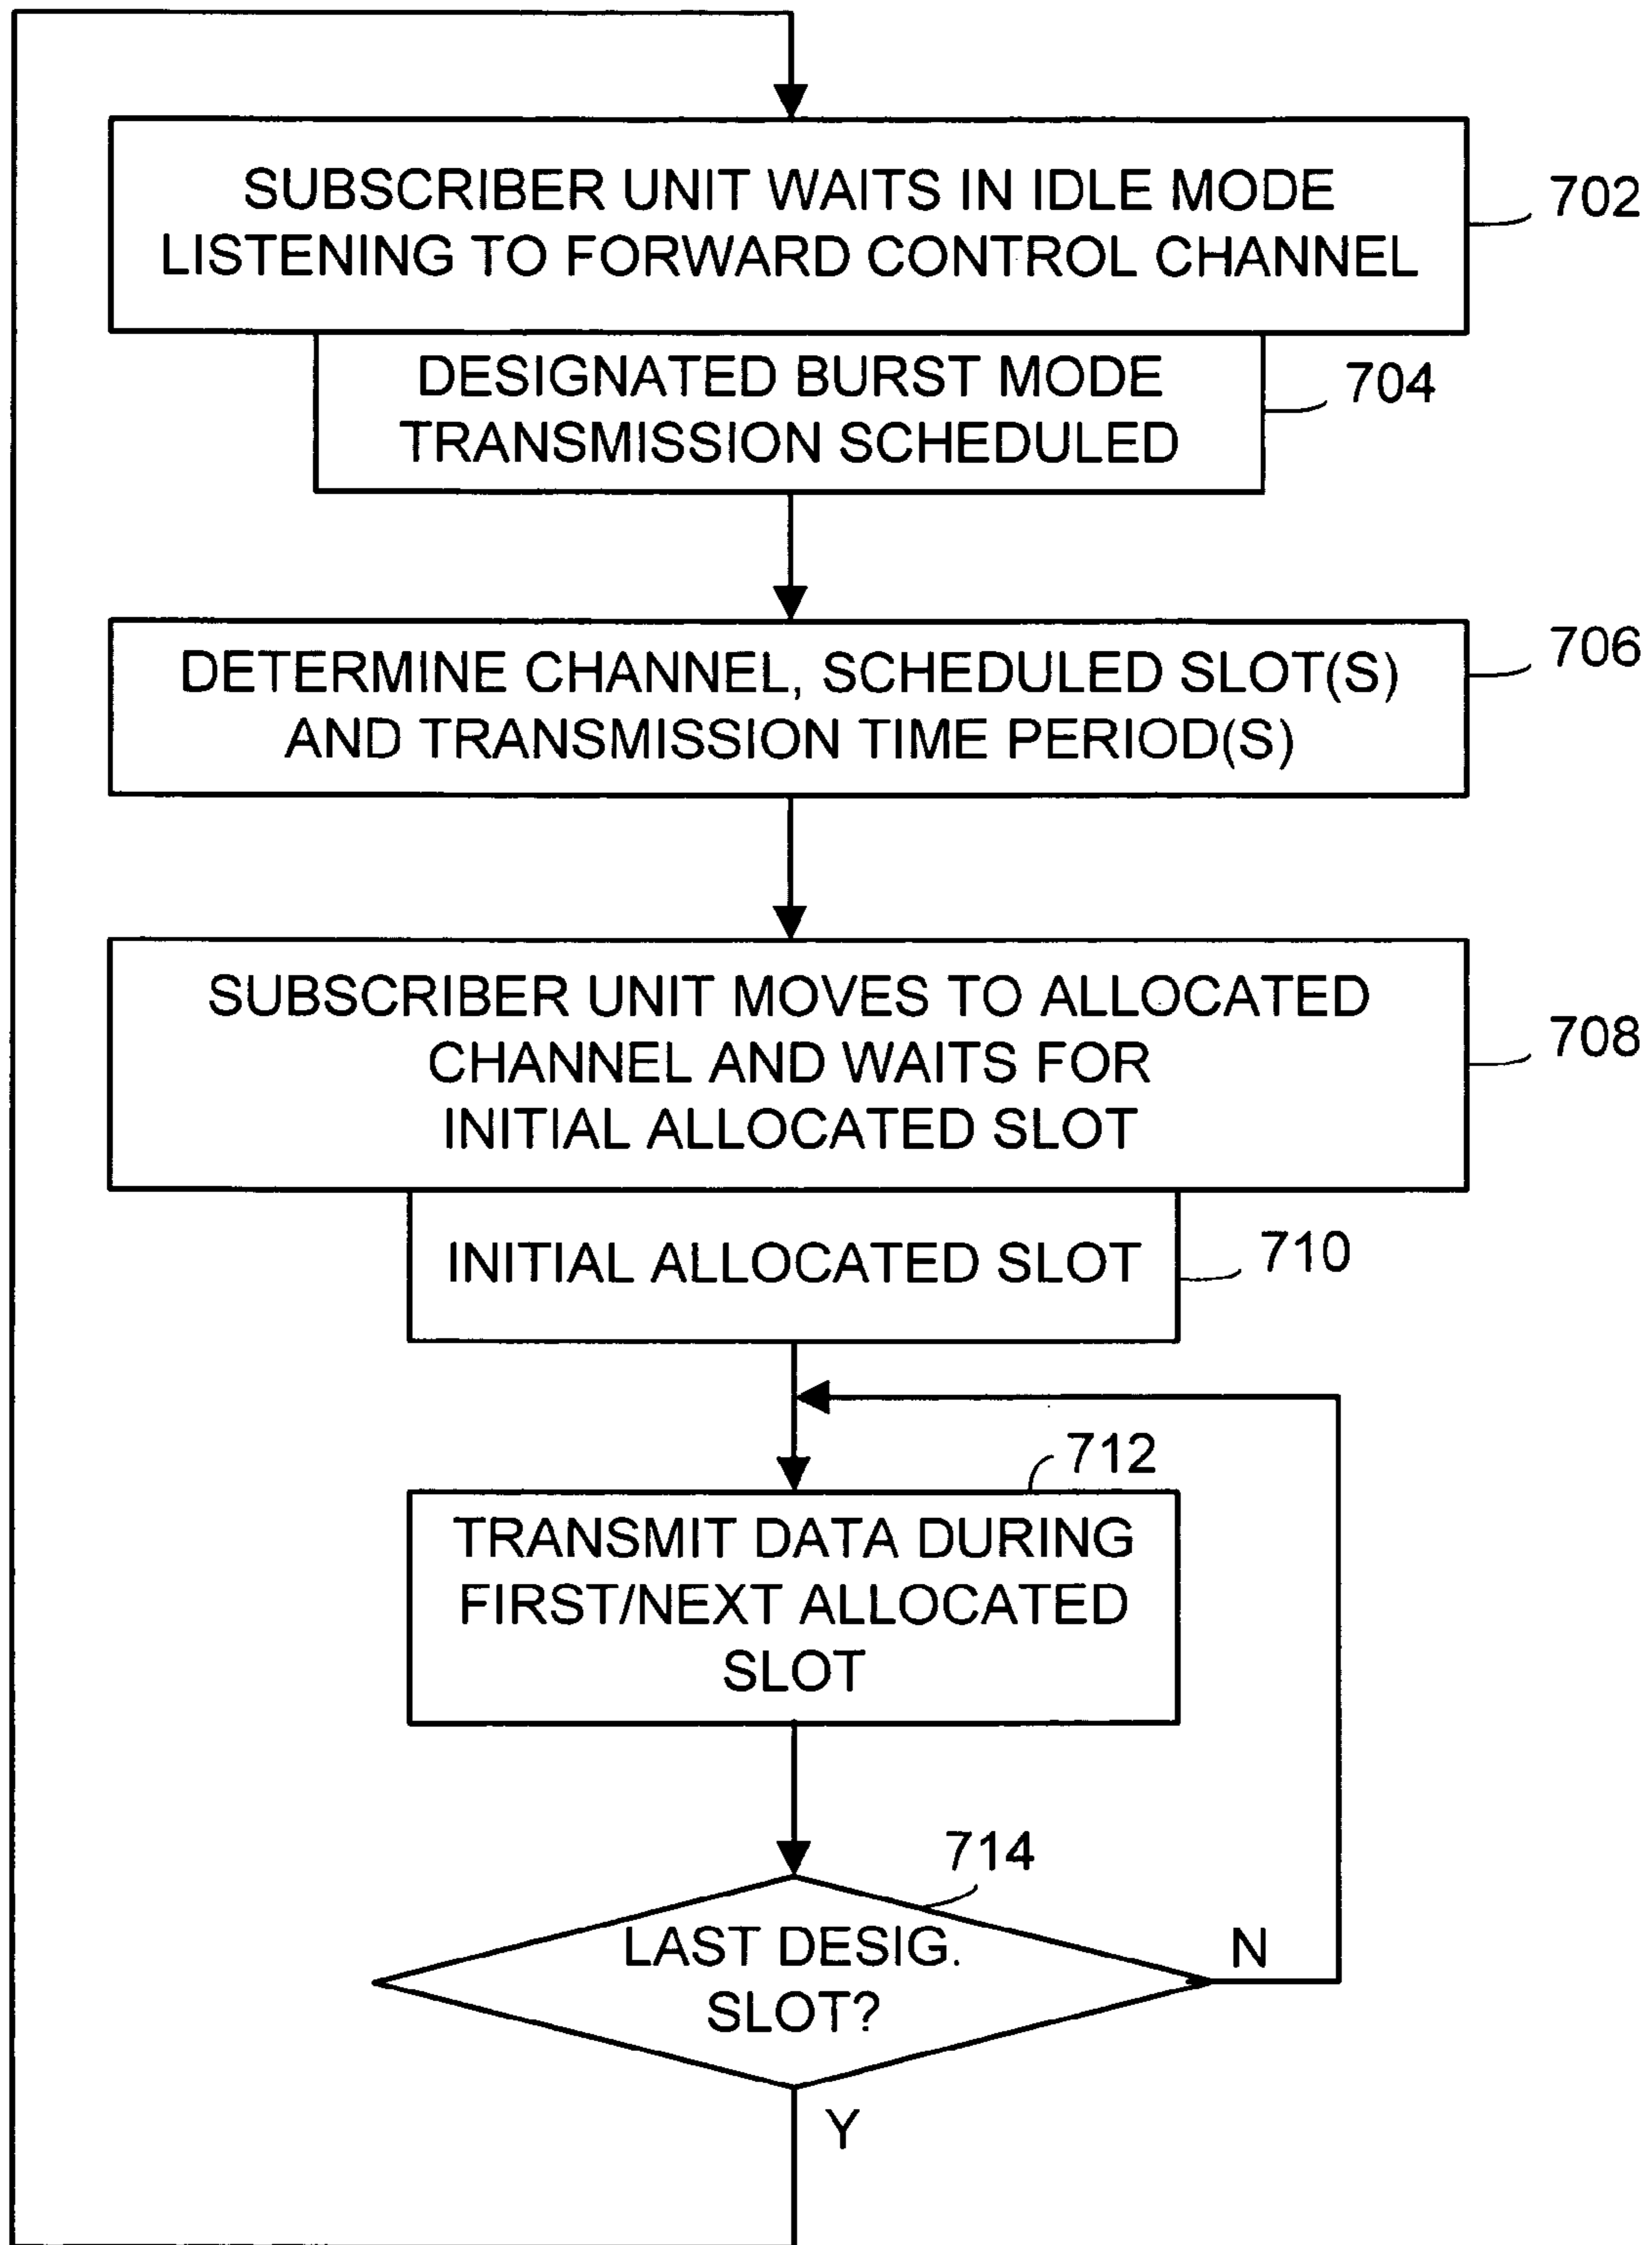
SUBSCRIBER UNIT WAITS IN IDLE MODE LISTENING TO FORWARD CONTROL CHANNEL

702

DESIGNATED BURST MODE TRANSMISSION SCHEDULED

704

DETERMINE CHANNEL, SCHEDULED SLOT(S) AND TRANSMISSION TIME PERIOD(S)

706

SUBSCRIBER UNIT MOVES TO ALLOCATED CHANNEL AND WAITS FOR INITIAL ALLOCATED SLOT

708

INITIAL ALLOCATED SLOT

710

712

TRANSMIT DATA DURING FIRST/NEXT ALLOCATED SLOT

714

LAST DESIG. SLOT?

N

Y